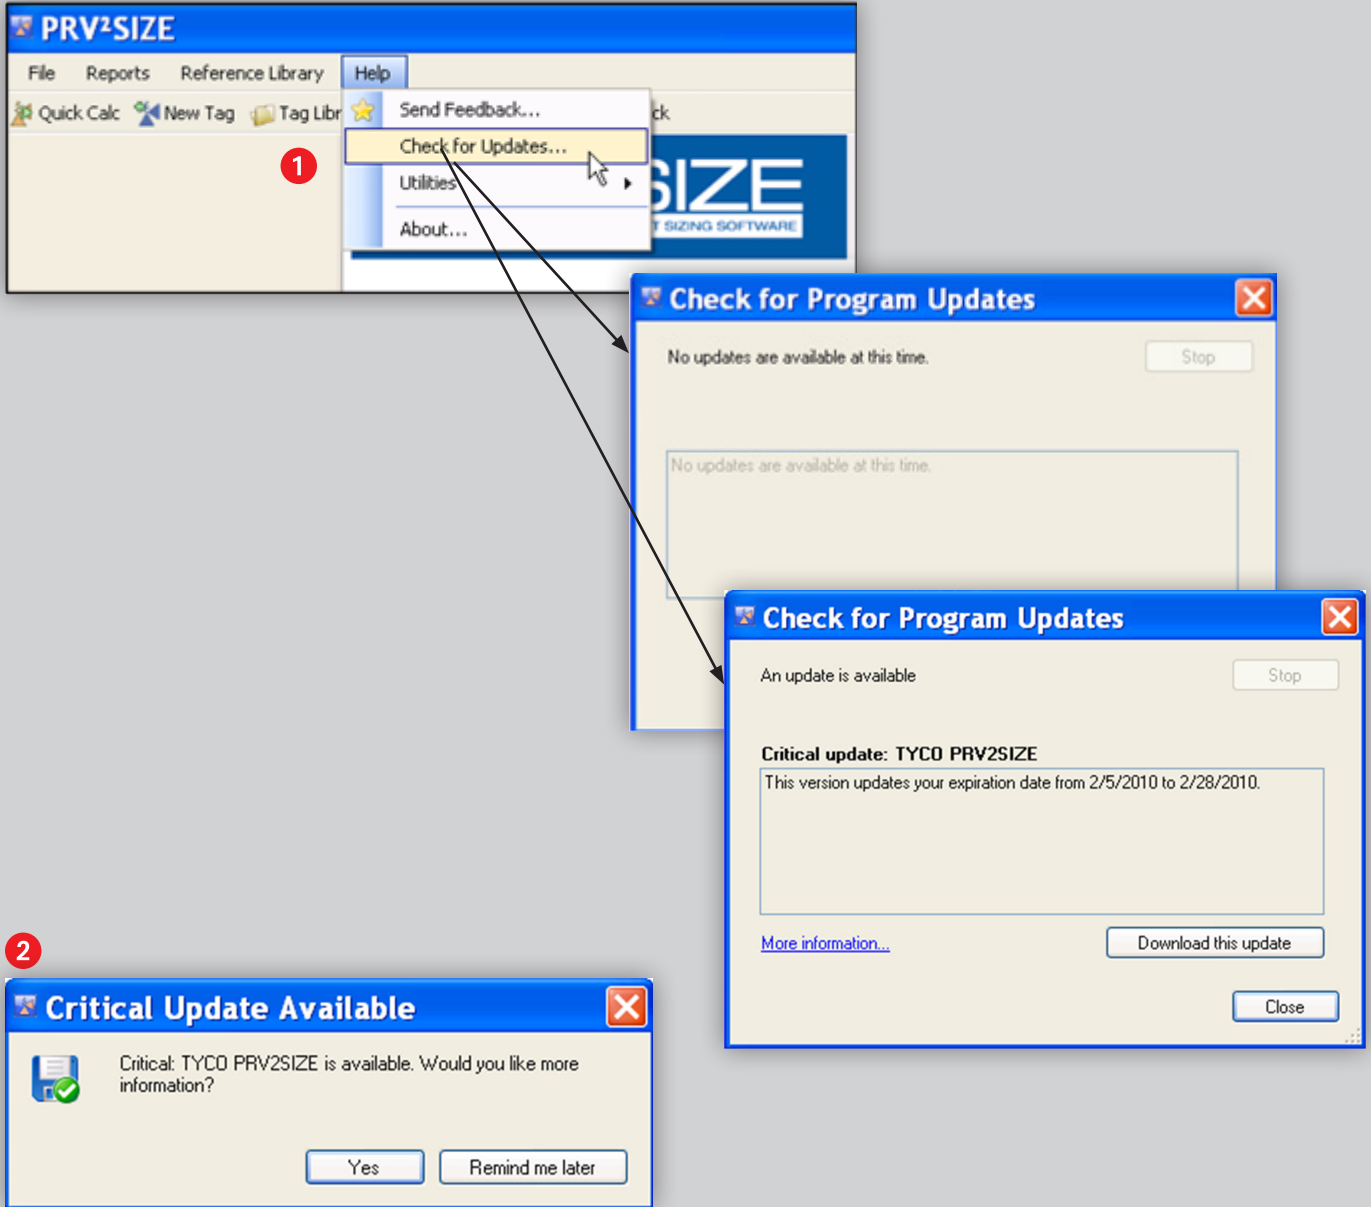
PRV²SIZE

File Reports Reference Library Help

Quick Calc New Tag Tag Libr

Send Feedback...
Check for Updates...
Utilities
About...

ck

SIZE
SIZING SOFTWARE

1

Check for Program Updates

No updates are available at this time.

Stop

No updates are available at this time.

Check for Program Updates

An update is available

Stop

Critical update: TYCO PRV2SIZE

This version updates your expiration date from 2/5/2010 to 2/28/2010.

More information...

Download this update

Close

2

Critical Update Available

Critical: TYCO PRV2SIZE is available. Would you like more information?

Yes

Remind me later